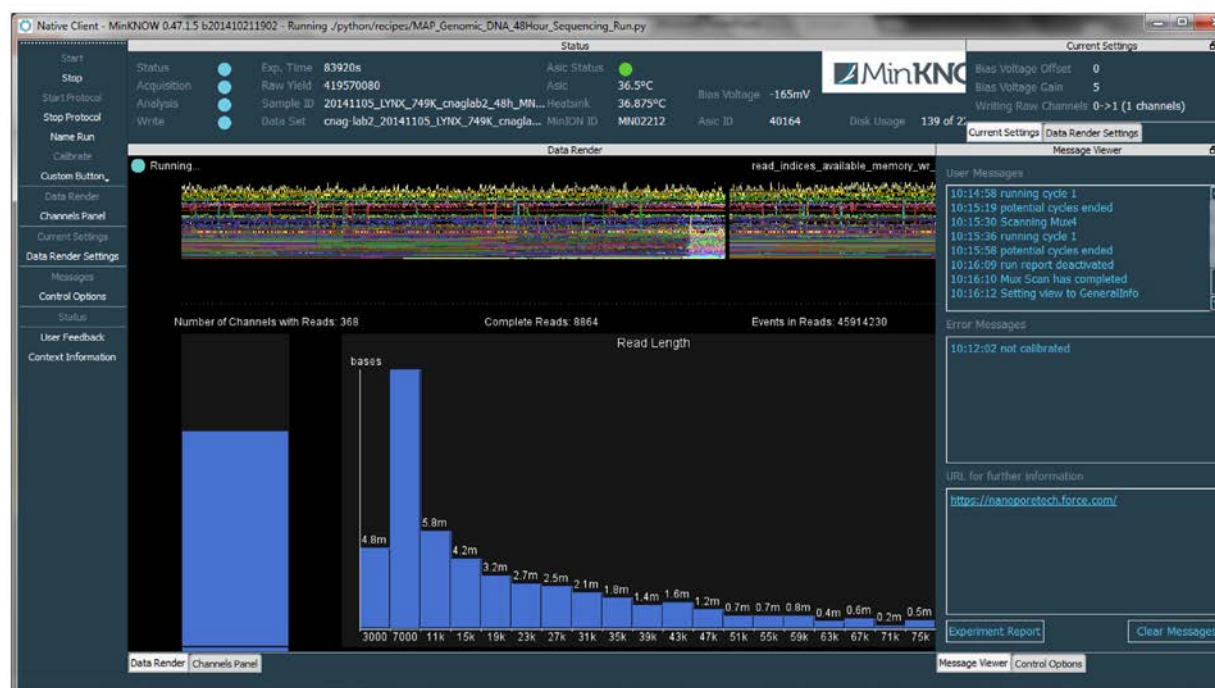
Native Client - MinKNOW 0.47.1.5 b201410211902 - Running ./python/recipes/MAP_Genomic_DNA_48Hour_Sequencing_Run.py

Start
Stop
Start Protocol
Stop Protocol
Name Run
Calibrate
Custom Button
Data Render
Channels Panel
Current Settings
Data Render Settings
Messages
Control Options
Status
User Feedback
Context Information

Status

| | | | | | |
|---|---|---|---|---|---|
| Status | Exp. Time | 83920s | Asic Status | | |
| Acquisition | Raw Yield | 419570080 | Asic | 36.5°C | |
| Analysis | Sample ID | 20141105_LYNX_749K_cnaglab2_48h_MN... | Heatsink | 36.875°C | |
| Write | Data Set | cnag-lab2_20141105_LYNX_749K_cnagla... | MinION ID | MN02212 | |

Bias Voltage -165mV
Asic ID 40164
Disk Usage 139 of 2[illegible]

MinKN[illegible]

Current Settings
Bias Voltage Offset 0
Bias Voltage Gain 5
Writing Raw Channels 0->1 (1 channels)
Current Settings | Data Render Settings

Data Render
Running...
read_indices_available_memory_wr_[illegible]

Number of Channels with Reads: 368
Complete Reads: 8864
Events in Reads: 45914230

Read Length
bases
4.8m 7000 5.8m 4.2m 3.2m 2.7m 2.5m 2.1m 1.8m 1.4m 1.6m 1.2m 0.7m 0.7m 0.8m 0.4m 0.6m 0.2m 0.5m
3000 7000 11k 15k 19k 23k 27k 31k 35k 39k 43k 47k 51k 55k 59k 63k 67k 71k 75k

Data Render | Channels Panel

Message Viewer
User Messages
10:14:58 running cycle 1
10:15:19 potential cycles ended
10:15:30 Scanning Mux4
10:15:36 running cycle 1
10:15:58 potential cycles ended
10:16:09 run report deactivated
10:16:10 Mux Scan has completed
10:16:12 Setting view to GeneralInfo

Error Messages
10:12:02 not calibrated

URL for further information
https://nanoporetech.force.com/

Experiment Report
Clear Messages
Message Viewer | Control Options